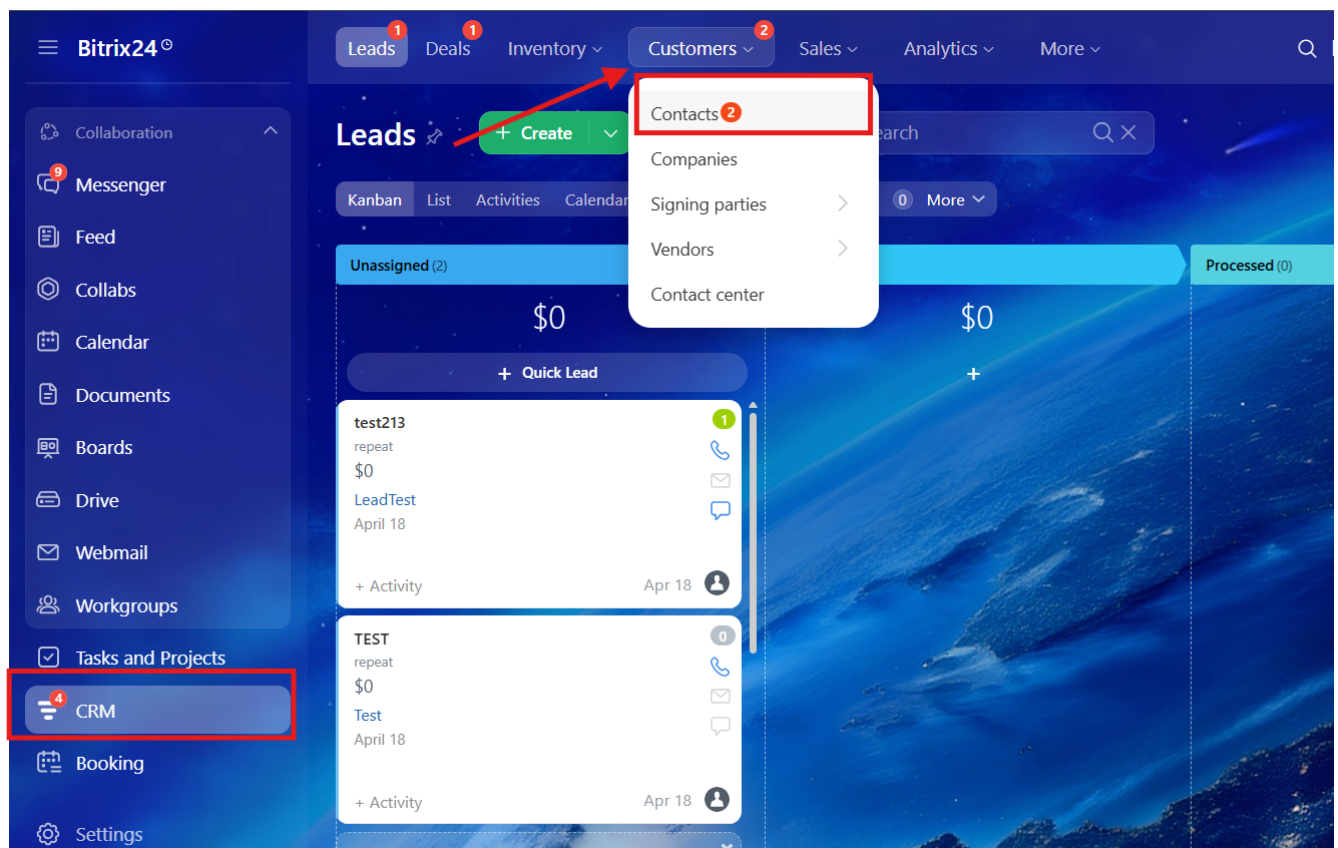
Bitrix24

Leads 1 Deals 1 Inventory Customers 2 Sales Analytics More

Collaboration

9 Messenger

Feed

Collabs

Calendar

Documents

Boards

Drive

Webmail

Workgroups

Tasks and Projects

4 CRM

Booking

Settings

Leads

+ Create

earch

Kanban List Activities Calendar

0 More

Contacts 2

Companies

Signing parties

Vendors

Contact center

Unassigned (2)

$0

+ Quick Lead

test213
repeat
$0
LeadTest
April 18
+ Activity
Apr 18

1

TEST
repeat
$0
Test
April 18
+ Activity
Apr 18

0

$0

+

Processed (0)